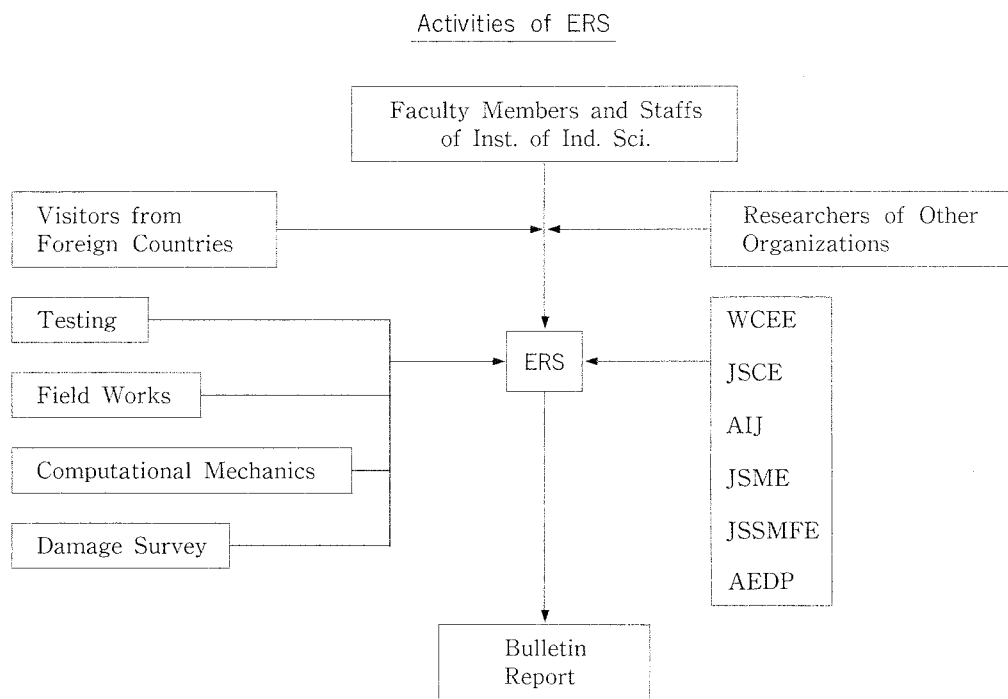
Activities of ERS

Faculty Members and Staffs of Inst. of Ind. Sci.

Visitors from Foreign Countries

Researchers of Other Organizations

Testing

Field Works

Computational Mechanics

Damage Survey

ERS

WCEE

JSCE

AIJ

JSME

JSSMFE

AEDP

Bulletin
Report